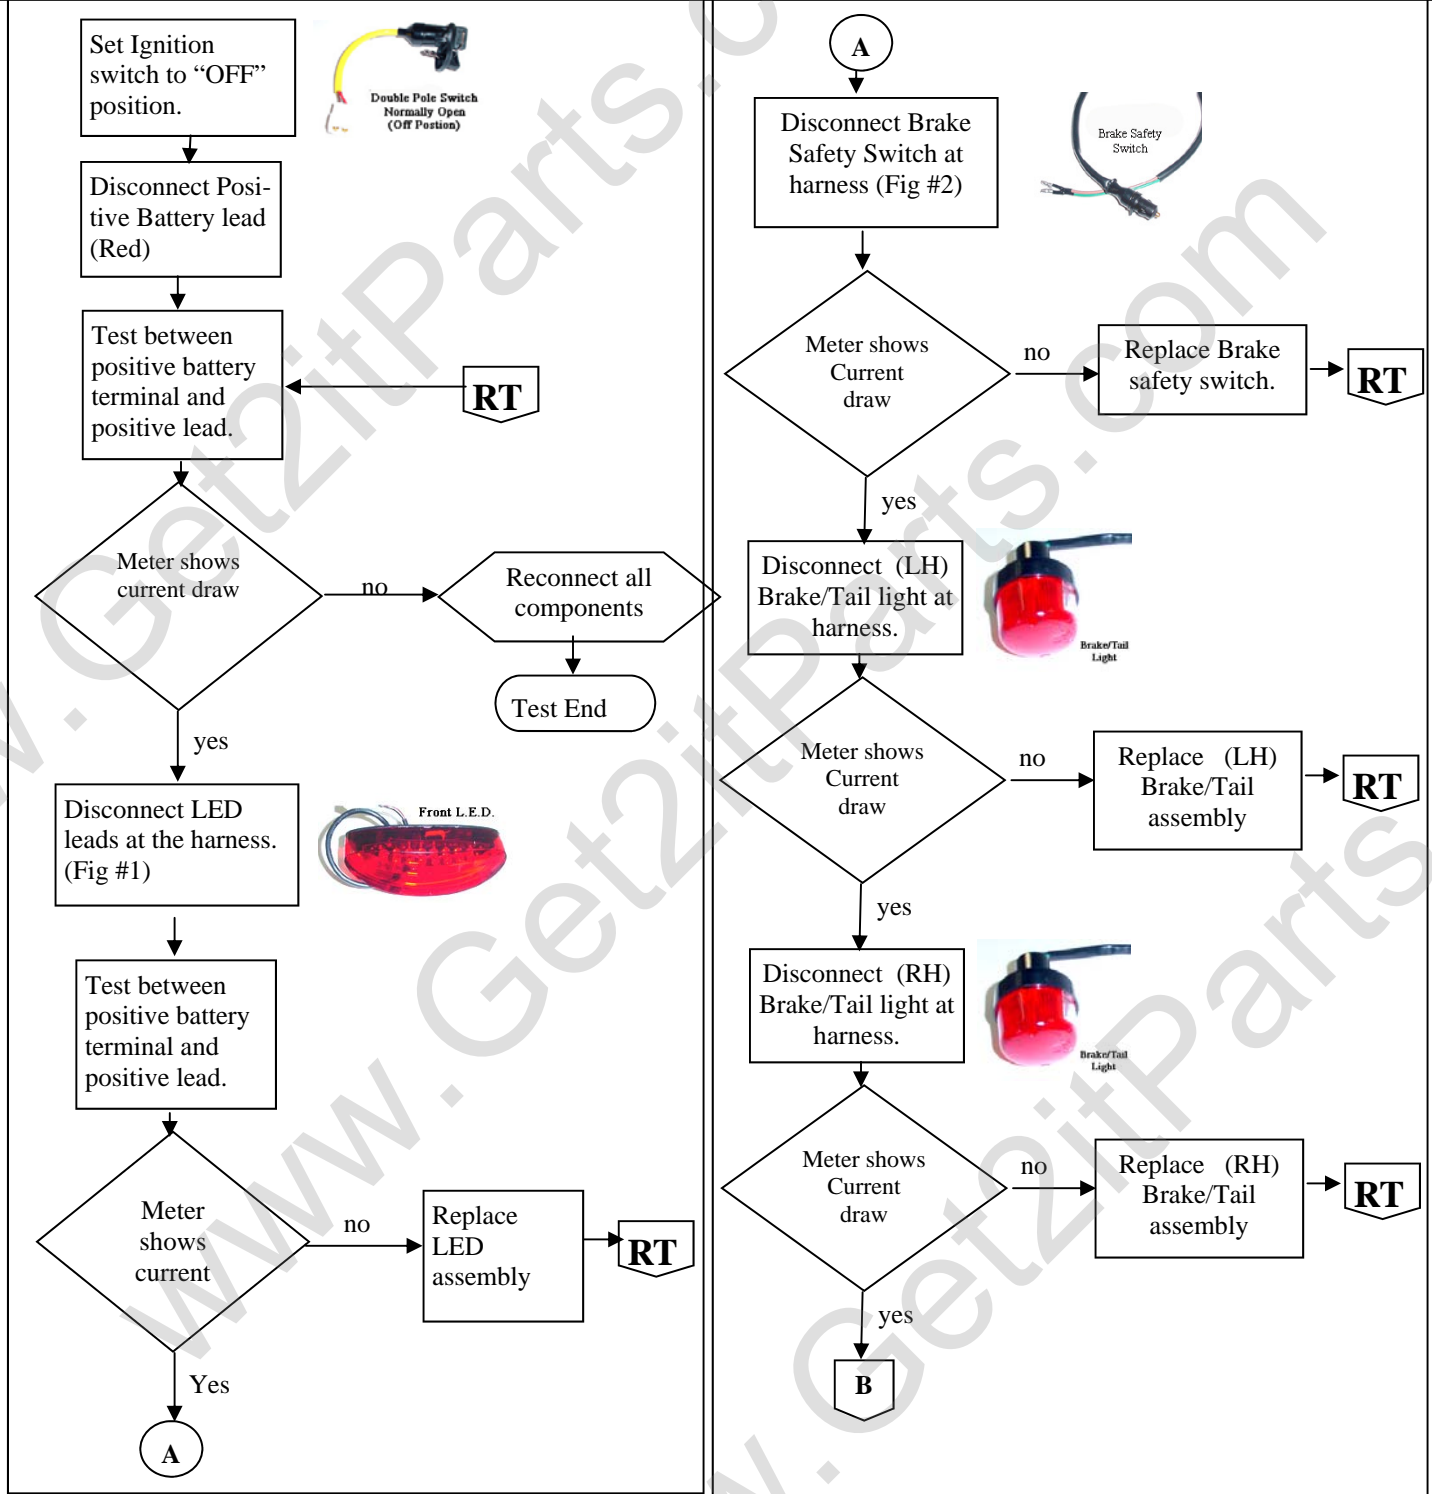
Set Ignition switch to “OFF” position.

Double Pole Switch Normally Open (Off Postion)

Disconnect Positive Battery lead (Red)

Test between positive battery terminal and positive lead.

RT

Meter shows current draw

no

Reconnect all components

Test End

yes

Disconnect LED leads at the harness. (Fig #1)

Front L.E.D.

Test between positive battery terminal and positive lead.

Meter shows current

no

Replace LED assembly

RT

Yes

A

A

Disconnect Brake Safety Switch at harness (Fig #2)

Brake Safety Switch

Meter shows Current draw

no

Replace Brake safety switch.

RT

yes

Disconnect (LH) Brake/Tail light at harness.

Brake/Tail Light

Meter shows Current draw

no

Replace (LH) Brake/Tail assembly

RT

yes

Disconnect (RH) Brake/Tail light at harness.

Brake/Tail Light

Meter shows Current draw

no

Replace (RH) Brake/Tail assembly

RT

yes

B

www.Get2itParts.com